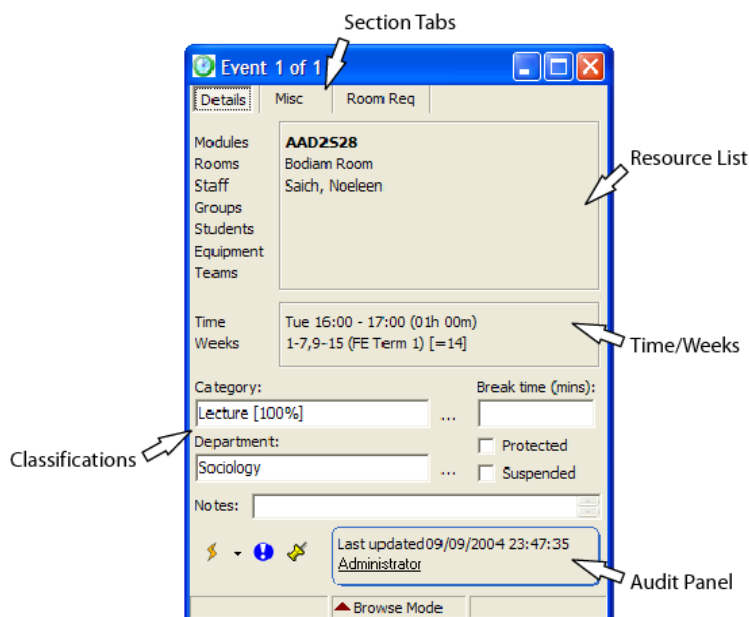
Section Tabs

Event 1 of 1

Details
Misc
Room Req

Modules
Rooms
Staff
Groups
Students
Equipment
Teams

AAD2S28
Bodiam Room
Saich, Noeleen

Resource List

Time
Weeks

Tue 16:00 - 17:00 (01h 00m)
1-7,9-15 (FE Term 1) [=14]

Time/Weeks

Category:
Lecture [100%]
...
Break time (mins):

Classifications

Department:
Sociology
...
Protected
Suspended

Notes:

Last updated09/09/2004 23:47:35
Administrator

Audit Panel

Browse Mode